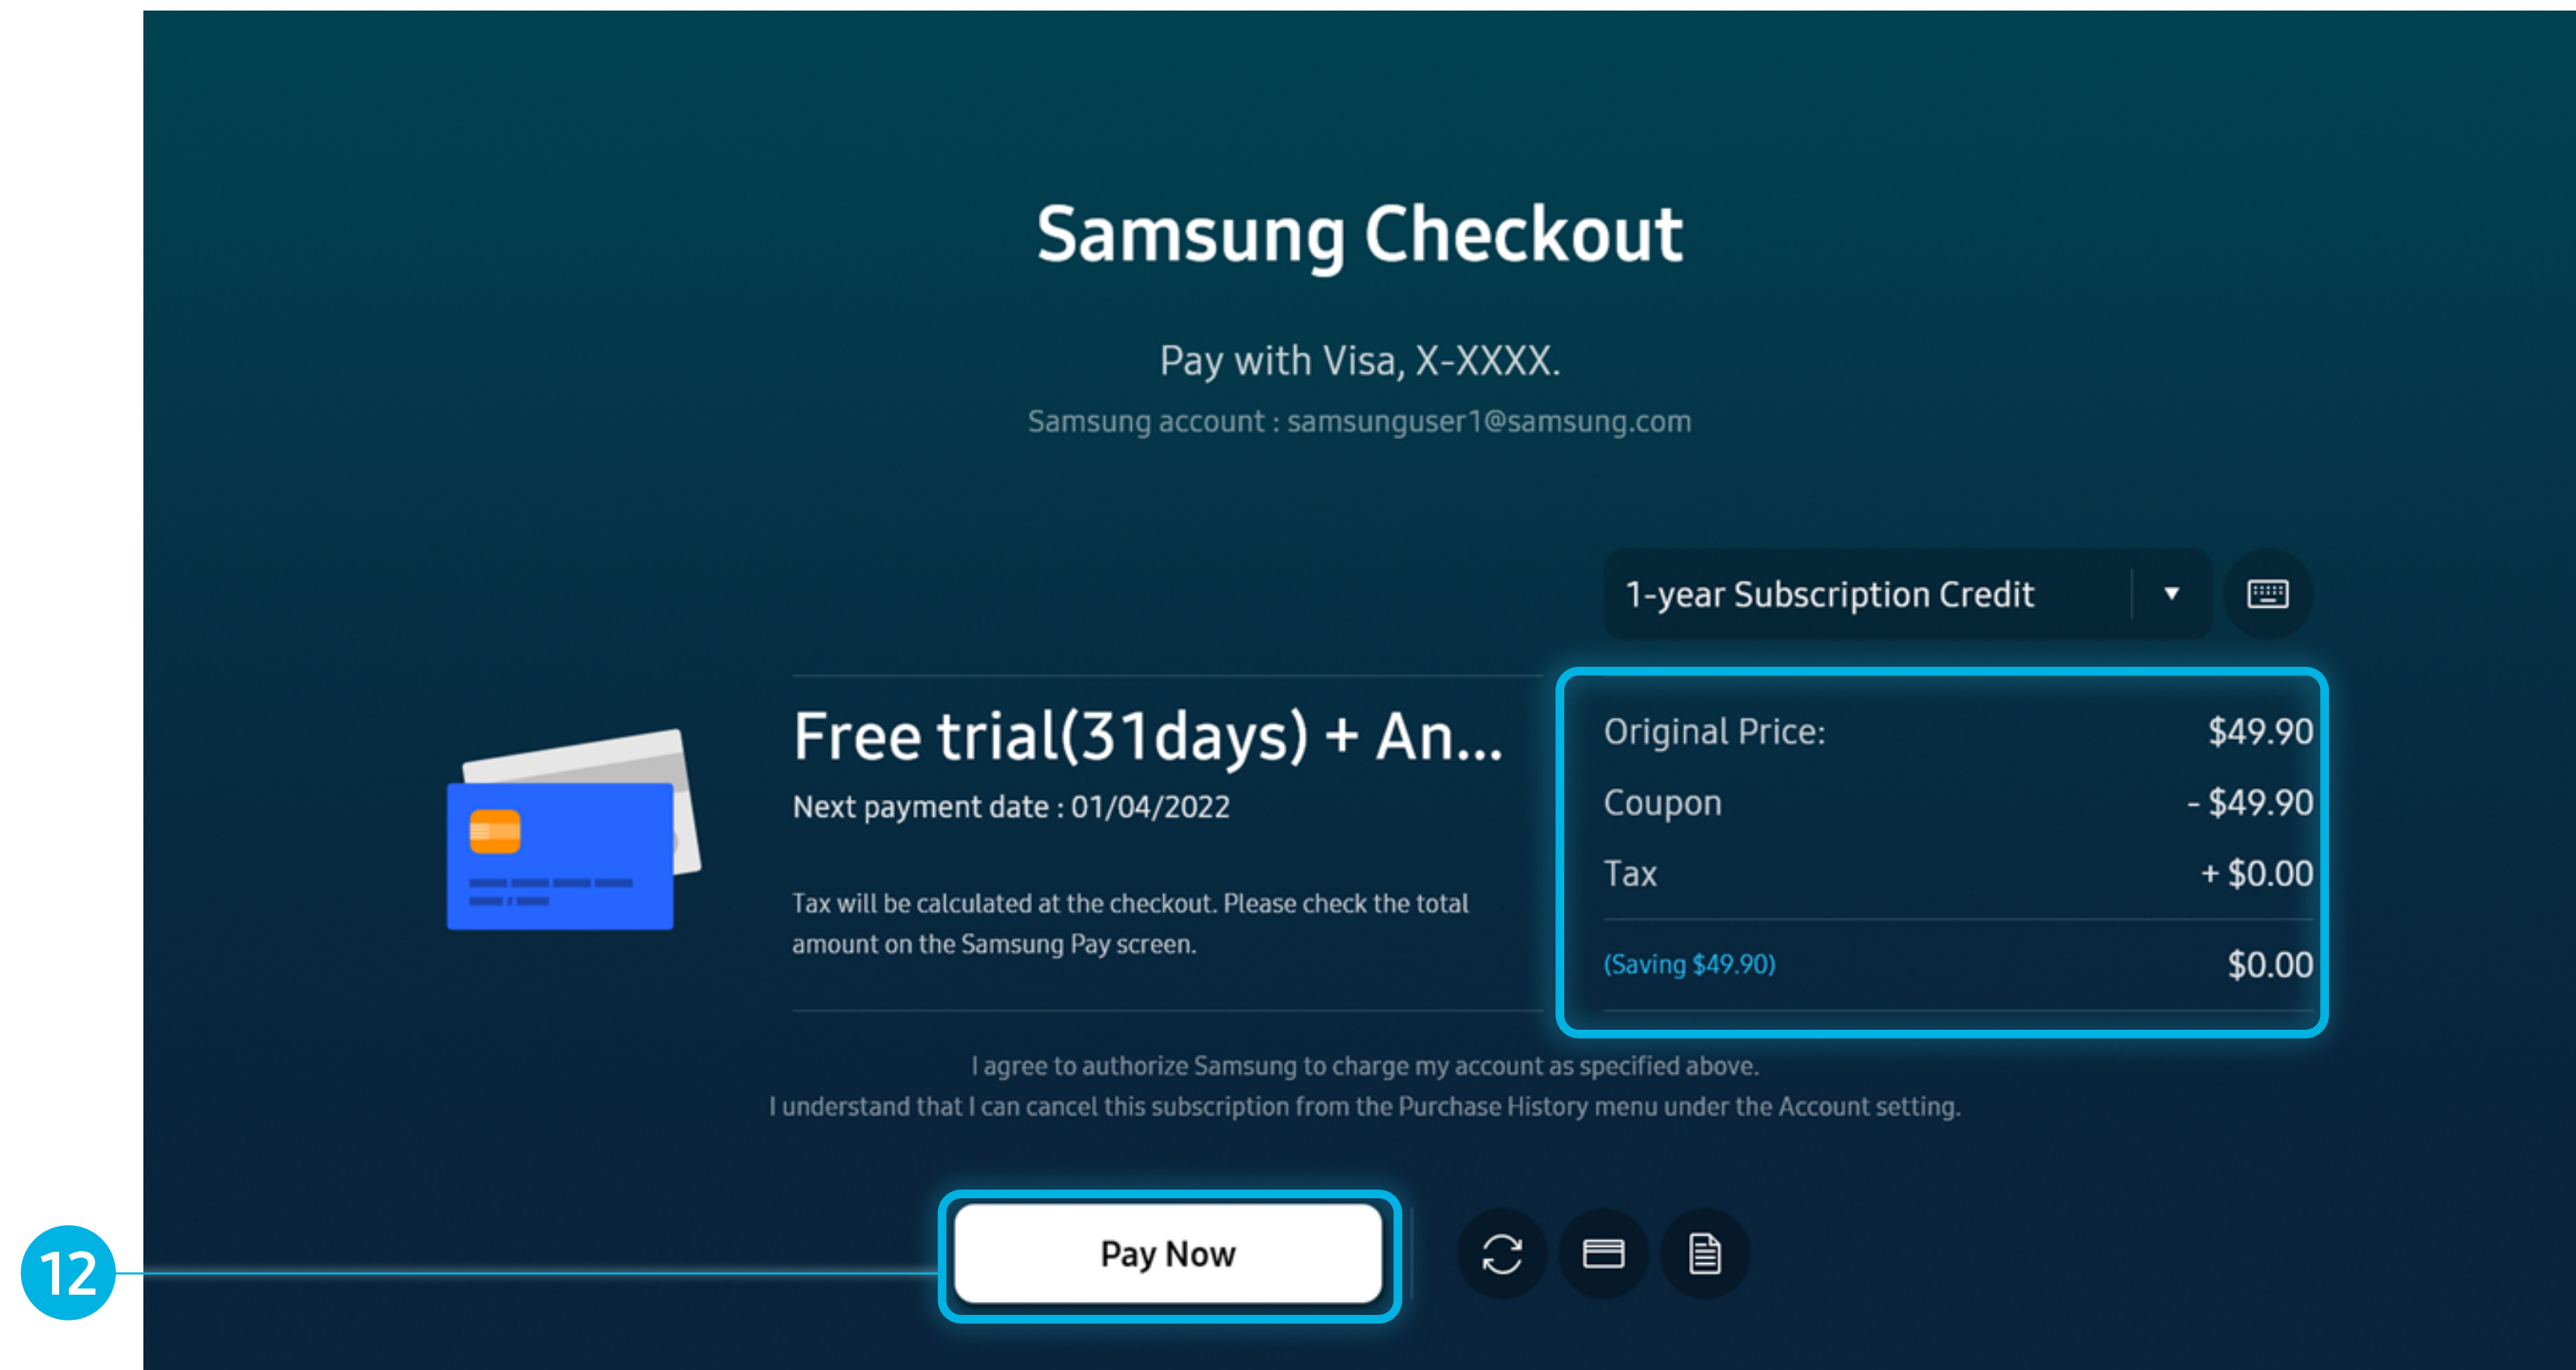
Samsung Checkout

Pay with Visa, X-XXXX.

Samsung account : samsunguser1@samsung.com

1-year Subscription Credit

Free trial(31days) + An...

Next payment date : 01/04/2022

Tax will be calculated at the checkout. Please check the total amount on the Samsung Pay screen.

| Original Price: | $49.90 |
|---|---|
| Coupon | - $49.90 |
| Tax | + $0.00 |
| (Saving $49.90) | $0.00 |

I agree to authorize Samsung to charge my account as specified above.
I understand that I can cancel this subscription from the Purchase History menu under the Account setting.

12

Pay Now